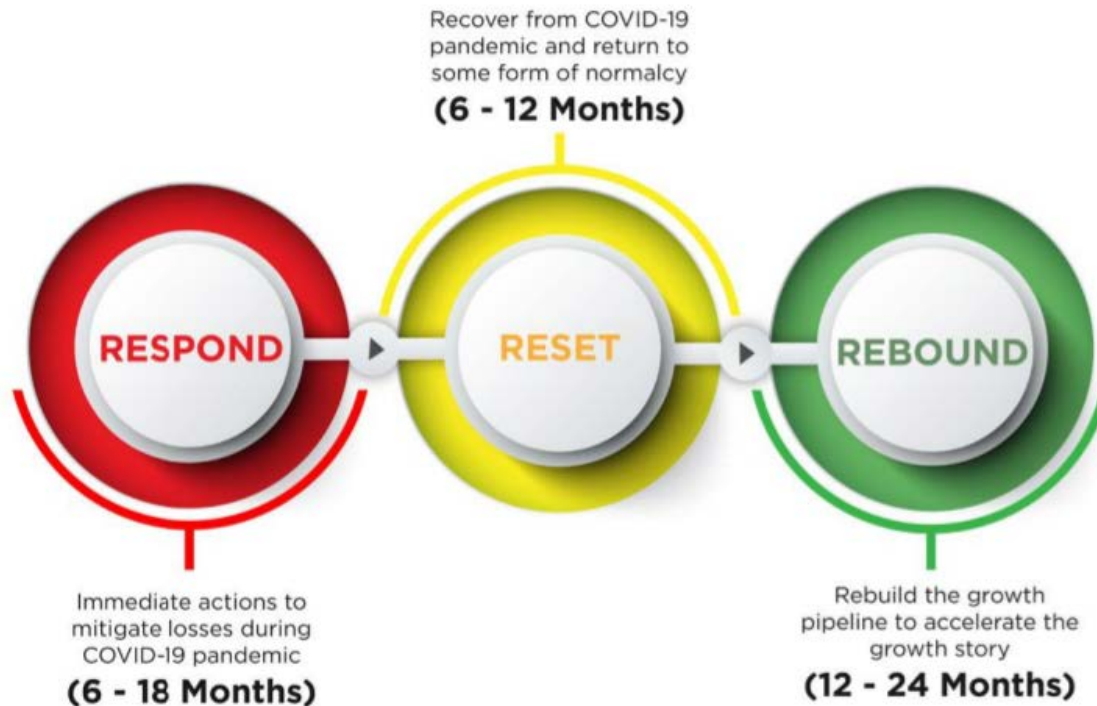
Recover from COVID-19 pandemic and return to some form of normalcy
(6 - 12 Months)

RESPOND

RESET

REBOUND

Immediate actions to mitigate losses during COVID-19 pandemic
(6 - 18 Months)

Rebuild the growth pipeline to accelerate the growth story
(12 - 24 Months)